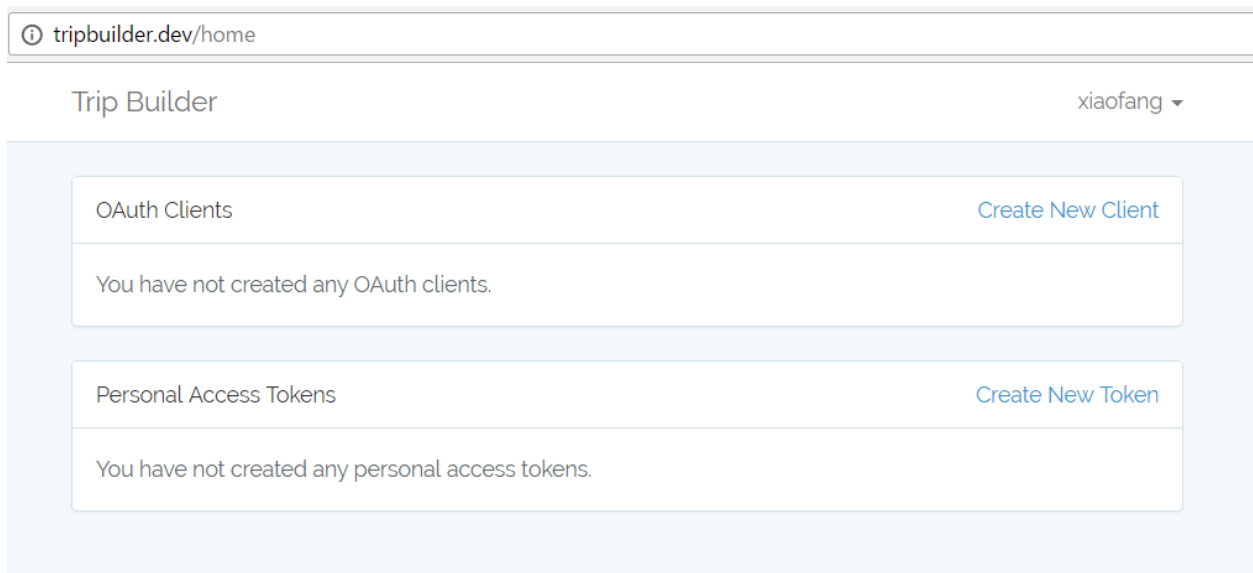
tripbuilder.dev/home

Trip Builder

xiaofang

OAuth Clients

Create New Client

You have not created any OAuth clients.

Personal Access Tokens

Create New Token

You have not created any personal access tokens.